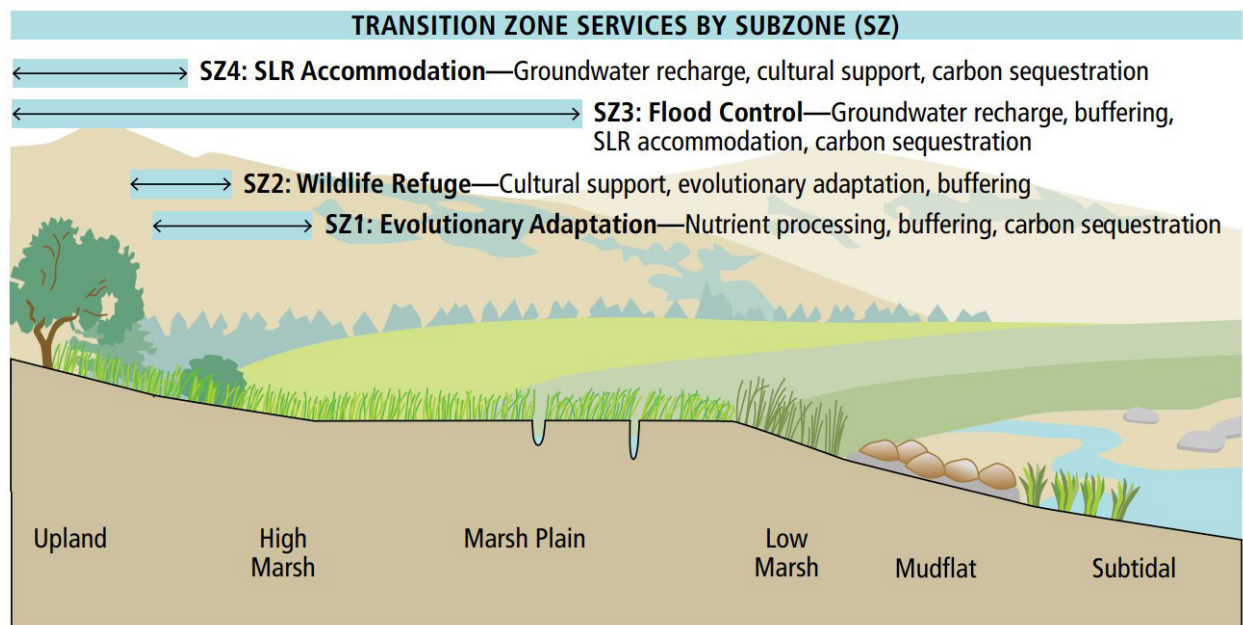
TRANSITION ZONE SERVICES BY SUBZONE (SZ)

SZ4: SLR Accommodation—Groundwater recharge, cultural support, carbon sequestration

SZ3: Flood Control—Groundwater recharge, buffering, SLR accommodation, carbon sequestration

SZ2: Wildlife Refuge—Cultural support, evolutionary adaptation, buffering

SZ1: Evolutionary Adaptation—Nutrient processing, buffering, carbon sequestration

Upland

High Marsh

Marsh Plain

Low Marsh

Mudflat

Subtidal